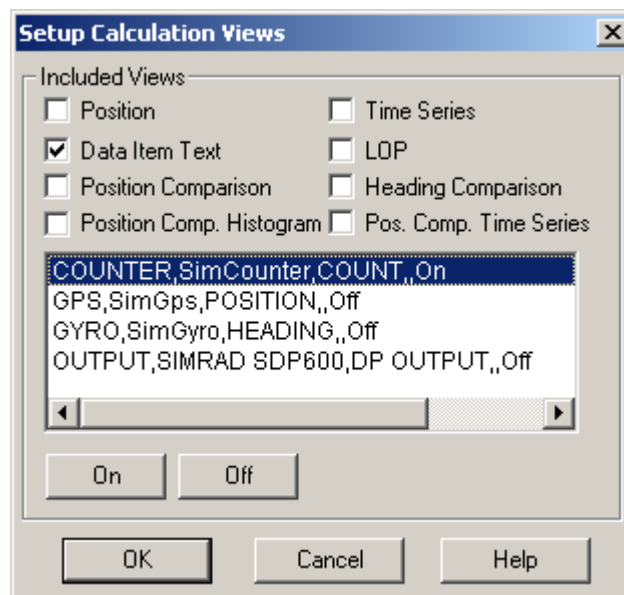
Setup Calculation Views
X

Included Views

Position
Time Series
Data Item Text
LOP
Position Comparison
Heading Comparison
Position Comp. Histogram
Pos. Comp. Time Series

COUNTER,SimCounter,COUNT,,On
GPS,SimGps,POSITION,,Off
GYRO,SimGyro,HEADING,,Off
OUTPUT,SIMRAD SDP600,DP OUTPUT,,Off

On
Off

OK
Cancel
Help